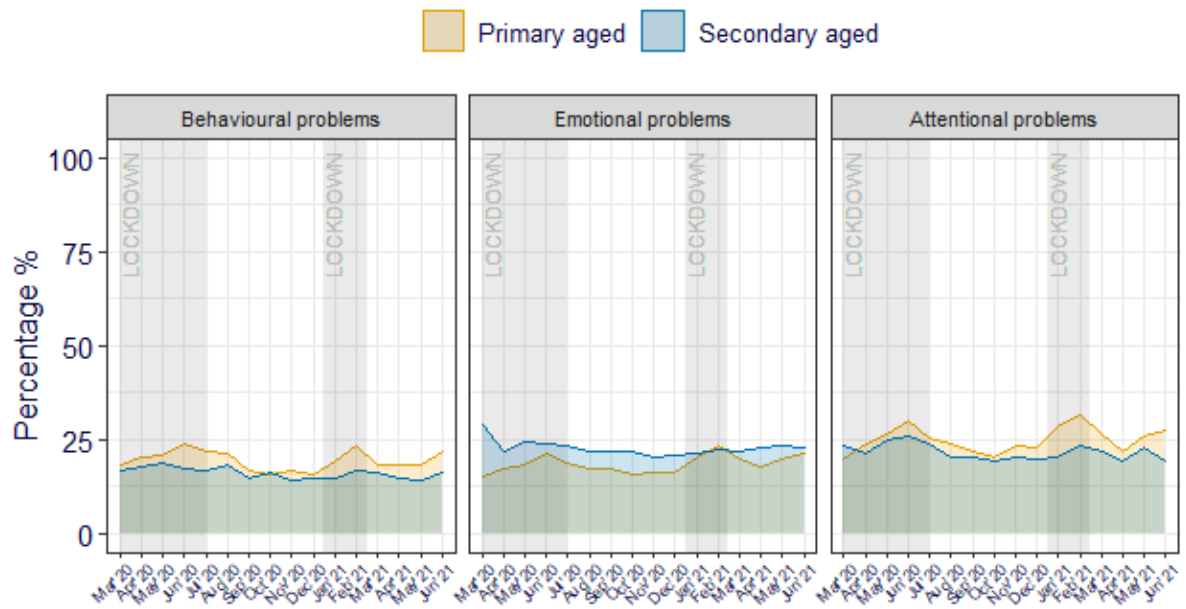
Primary aged
Secondary aged

Behavioural problems
Emotional problems
Attentional problems

LOCKDOWN
LOCKDOWN
LOCKDOWN
LOCKDOWN
LOCKDOWN
LOCKDOWN

Percentage %

100
75
50
25
0

Mar 20
Apr 20
May 20
Jun 20
Jul 20
Aug 20
Sep 20
Oct 20
Nov 20
Dec 20
Jan 21
Feb 21
Mar 21
Apr 21
May 21
Jun 21

Mar 20
Apr 20
May 20
Jun 20
Jul 20
Aug 20
Sep 20
Oct 20
Nov 20
Dec 20
Jan 21
Feb 21
Mar 21
Apr 21
May 21
Jun 21

Mar 20
Apr 20
May 20
Jun 20
Jul 20
Aug 20
Sep 20
Oct 20
Nov 20
Dec 20
Jan 21
Feb 21
Mar 21
Apr 21
May 21
Jun 21